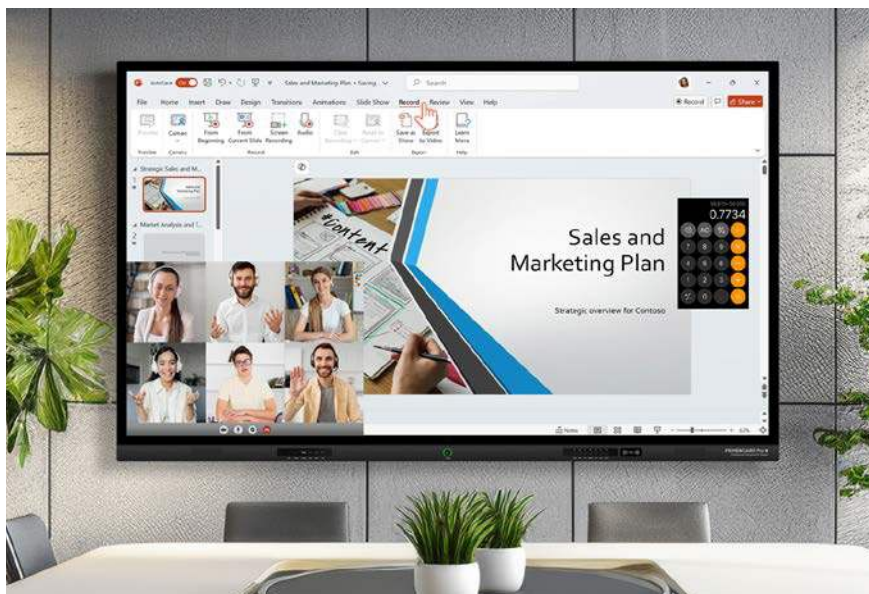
AutoSave
Sales and Marketing Plan • Saving
Search
File Home Insert Draw Design Transitions Animations Slide Show Record Review View Help
Record
Share
Preview Cameo From Beginning From Current Slide Screen Recording Audio Save as Show Export to Video Learn More
Strategic Sales and M...
Market Analysis and T...
#content
Sales and Marketing Plan
Strategic overview for Contoso
0.7734
Notes